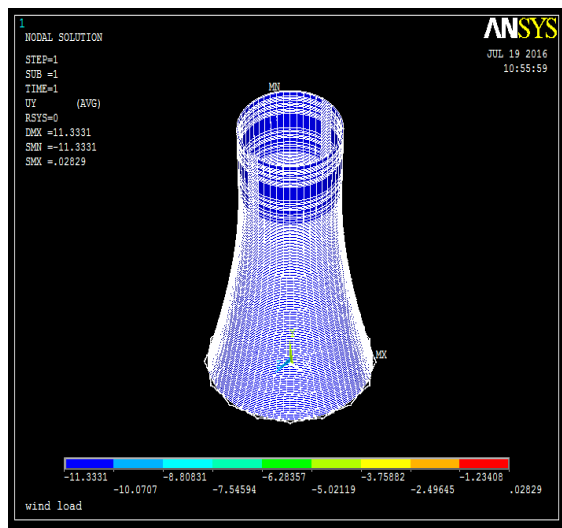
1
NODAL SOLUTION

STEP=1
SUB =1
TIME=1
UY (AVG)
RSYS=0
DMX =11.3331
SMN =-11.3331
SMX =.02829

ANSYS

JUL 19 2016
10:55:59

MN

MX

-11.3331
-10.0707
-8.80831
-7.54594
-6.28357
-5.02119
-3.75882
-2.49645
-1.23408
.02829

wind load